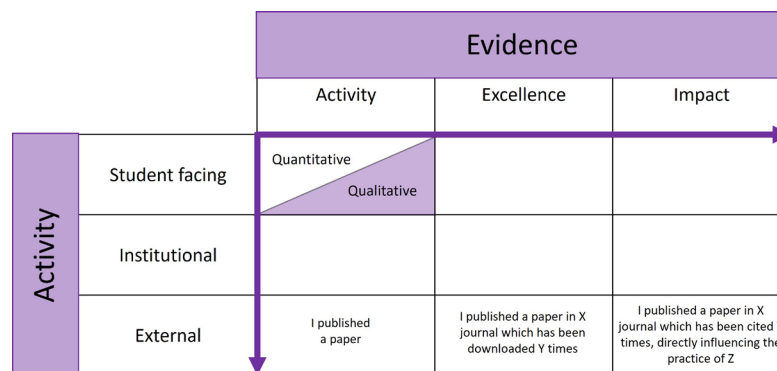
Evidence

| | | Activity | Excellence | Impact |
|---|---|---|---|---|
| Activity | Student facing | Quantitative / Qualitative | | |
| | Institutional | | | |
| | External | I published a paper | I published a paper in X journal which has been downloaded Y times | I published a paper in X journal which has been cited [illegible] times, directly influencing the practice of Z |